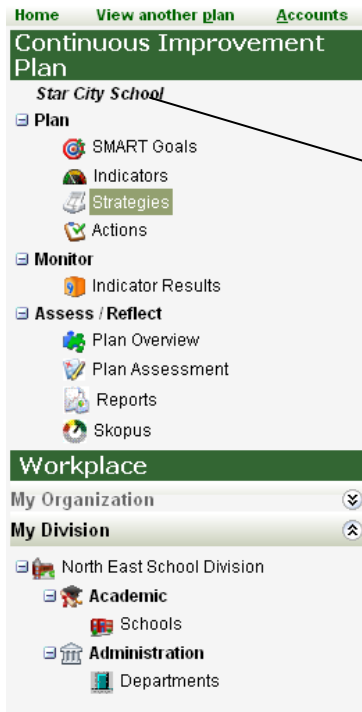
Home View another plan Accounts

Continuous Improvement Plan

Star City School

⊟ Plan

SMART Goals

Indicators

Strategies

Actions

⊟ Monitor

Indicator Results

⊟ Assess / Reflect

Plan Overview

Plan Assessment

Reports

Skopus

Workplace

My Organization

My Division

⊟ North East School Division

⊟ Academic

Schools

⊟ Administration

Departments